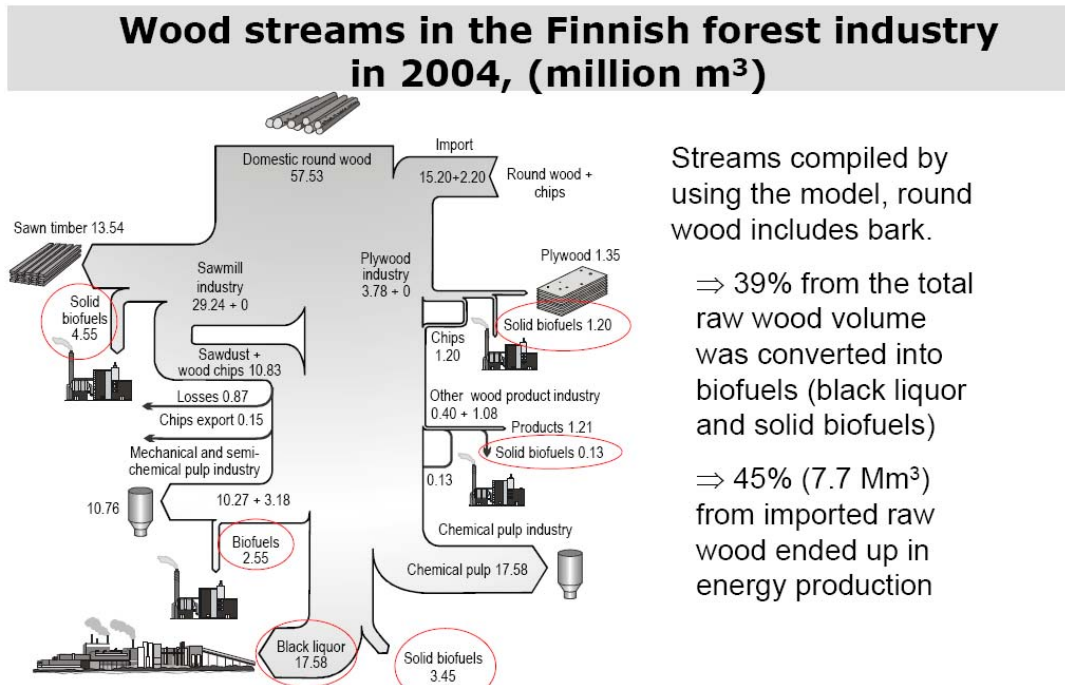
Wood streams in the Finnish forest industry in 2004, (million m³)

Import

Domestic round wood
57.53

15.20+2.20

Round wood + chips

Sawn timber 13.54

Sawmill industry
29.24 + 0

Plywood industry
3.78 + 0

Plywood 1.35

Solid biofuels
4.55

Chips
1.20

Solid biofuels 1.20

Sawdust + wood chips 10.83

Losses 0.87

Chips export 0.15

Other wood product industry
0.40 + 1.08

Products 1.21

Mechanical and semi-chemical pulp industry

Solid biofuels 0.13

0.13

10.76

10.27 + 3.18

Chemical pulp industry

Biofuels
2.55

Chemical pulp 17.58

Black liquor
17.58

Solid biofuels
3.45

Streams compiled by using the model, round wood includes bark.

$\Rightarrow$ 39% from the total raw wood volume was converted into biofuels (black liquor and solid biofuels)

$\Rightarrow$ 45% (7.7 Mm³) from imported raw wood ended up in energy production